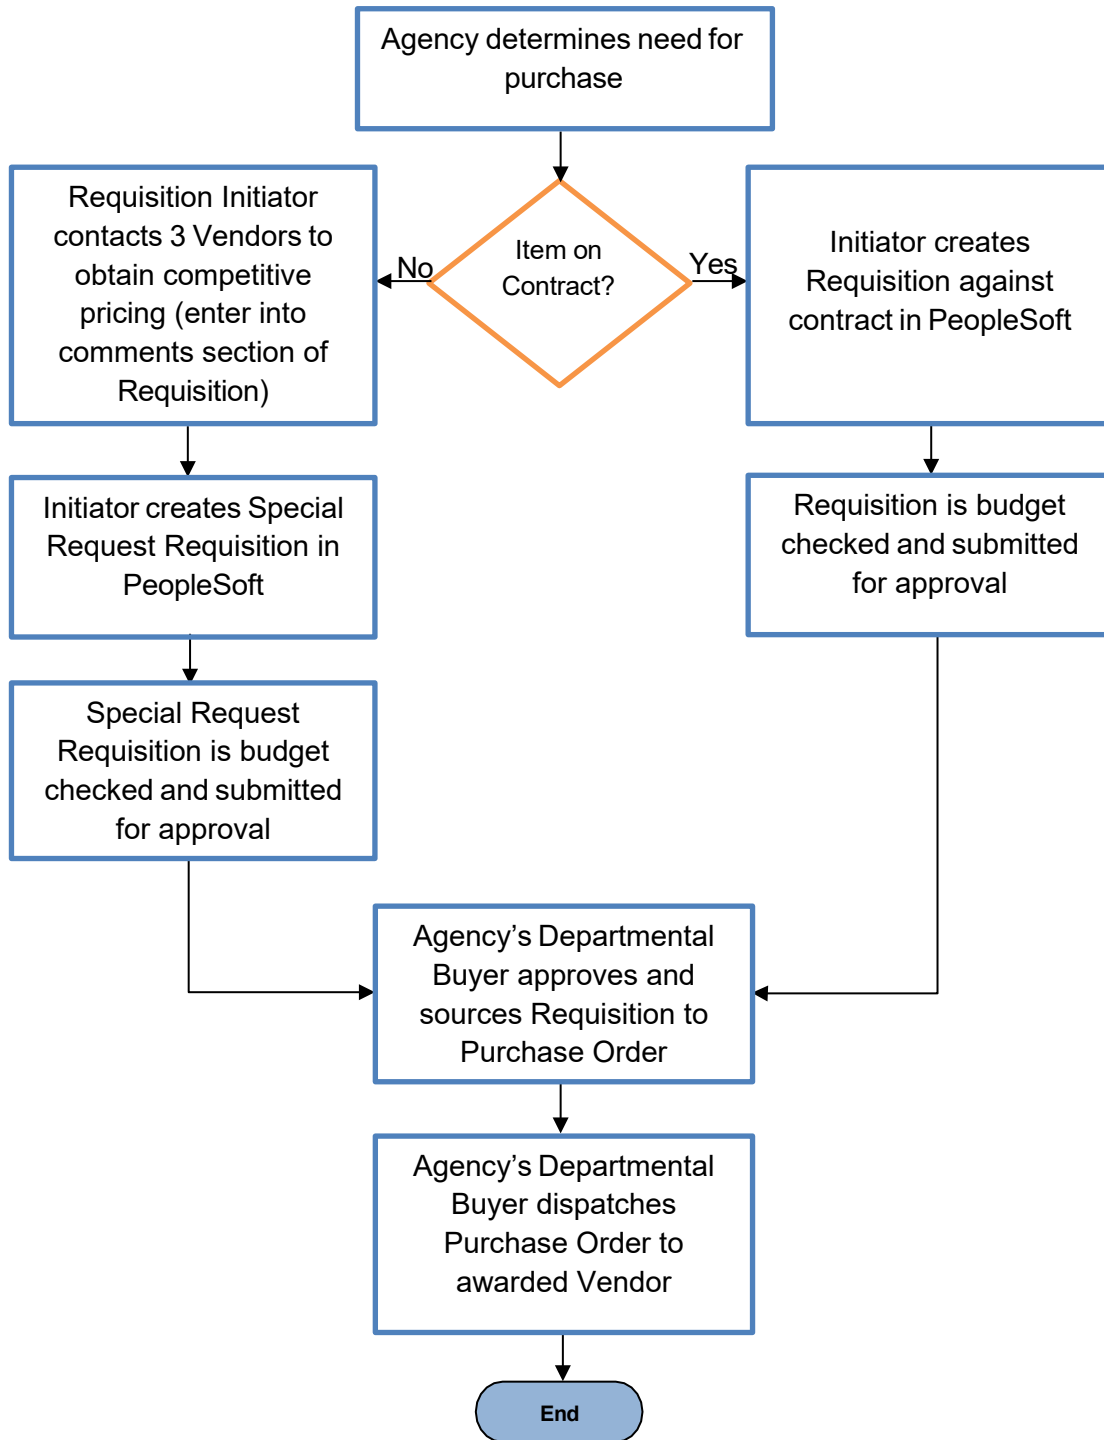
Agency determines need for purchase

Item on Contract?

No

Yes

Requisition Initiator contacts 3 Vendors to obtain competitive pricing (enter into comments section of Requisition)

Initiator creates Requisition against contract in PeopleSoft

Initiator creates Special Request Requisition in PeopleSoft

Requisition is budget checked and submitted for approval

Special Request Requisition is budget checked and submitted for approval

Agency's Departmental Buyer approves and sources Requisition to Purchase Order

Agency's Departmental Buyer dispatches Purchase Order to awarded Vendor

End